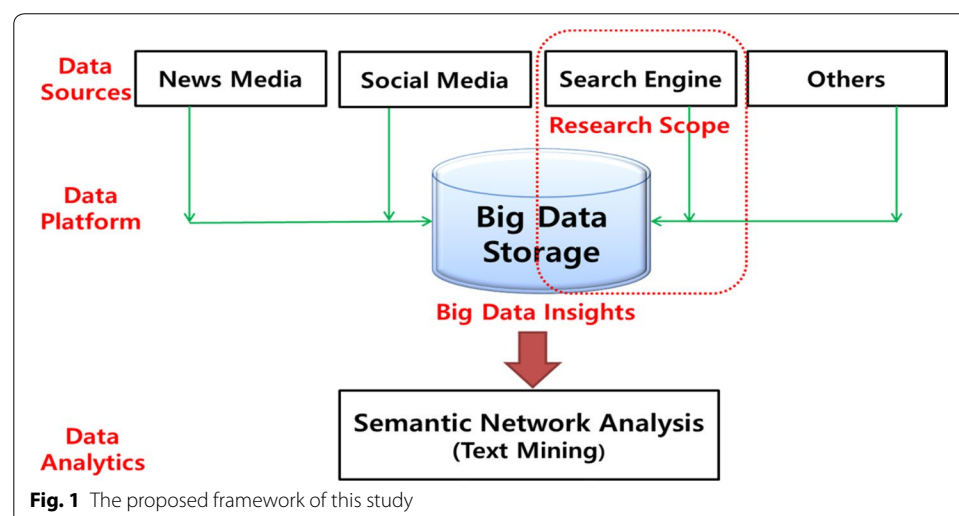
Data Sources

News Media

Social Media

Search Engine

Others

Research Scope

Data Platform

Big Data Storage

Big Data Insights

Data Analytics

Semantic Network Analysis (Text Mining)

**Fig. 1** The proposed framework of this study